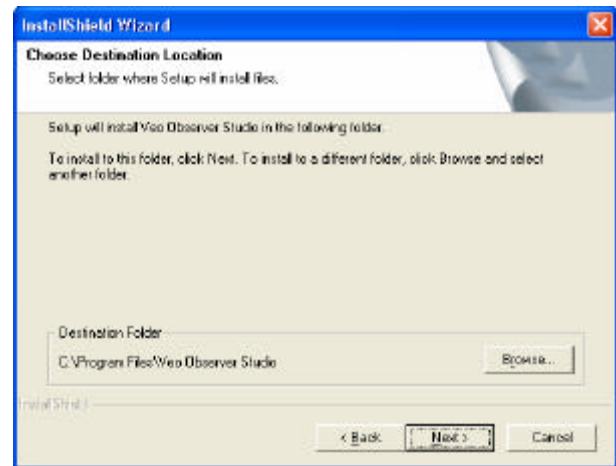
InstallShield Wizard

Choose Destination Location
Select folder where Setup will install files.

Setup will install Veo Observer Studio in the following folder.

To install to this folder, click Next. To install to a different folder, click Browse and select another folder.

Destination Folder
C:\Program Files\Veo Observer Studio

Browse...

InstallShield

< Back
Next >
Cancel